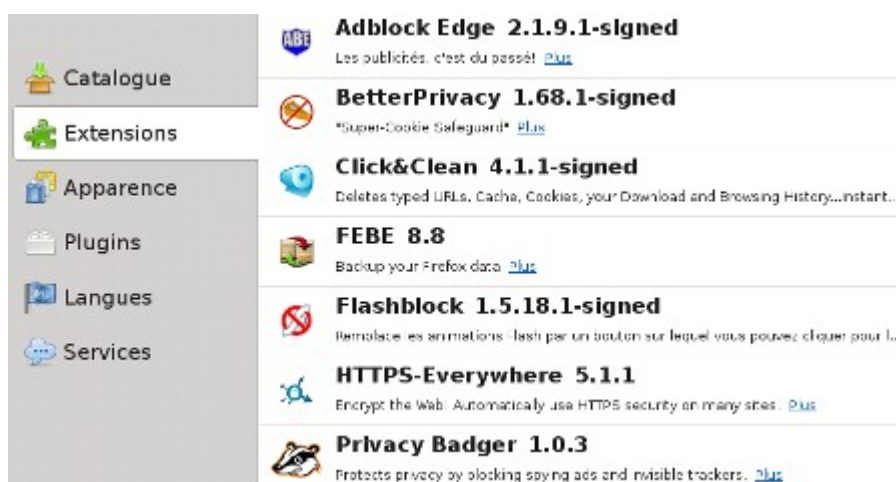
Catalogue
Extensions
Apparence
Plugins
Langues
Services

Adblock Edge 2.1.9.1-signed
Les publicités, c'est du passé! Plus

BetterPrivacy 1.68.1-signed
"Super-Cookie Safeguard" Plus

Click&Clean 4.1.1-signed
Deletes typed URLs, Cache, Cookies, your Download and Browsing History...instant...

FEBE 8.8
Backup your Firefox data Plus

Flashblock 1.5.18.1-signed
Remplace les animations Flash par un bouton sur lequel vous pouvez cliquer pour l...

HTTPS-Everywhere 5.1.1
Encrypt the Web! Automatically use HTTPS security on many sites. Plus

Privacy Badger 1.0.3
Protects privacy by blocking spying ads and invisible trackers. Plus